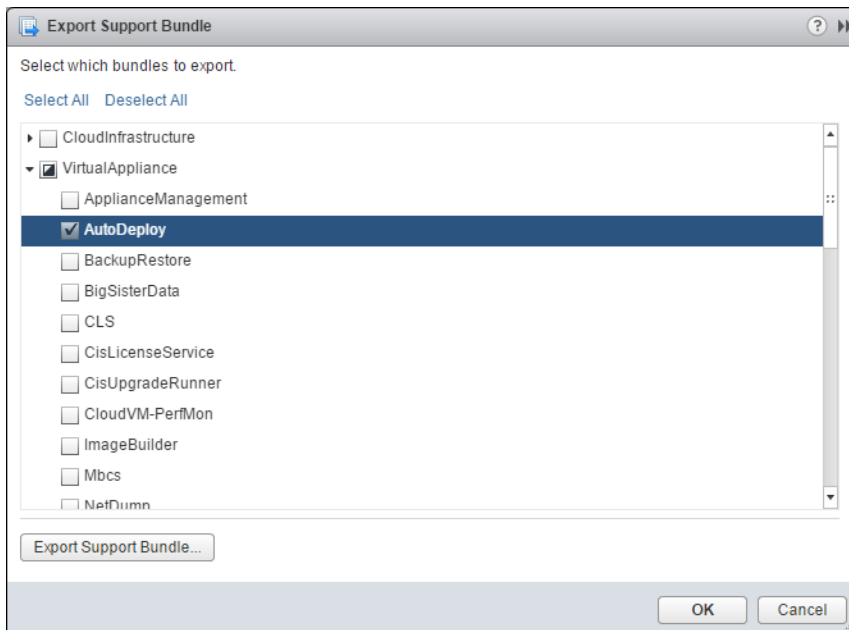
Export Support Bundle

Select which bundles to export.

Select All Deselect All

CloudInfrastructure
VirtualAppliance
ApplianceManagement
AutoDeploy
BackupRestore
BigSisterData
CLS
CisLicenseService
CisUpgradeRunner
CloudVM-PerfMon
ImageBuilder
Mbcs
NetDump

Export Support Bundle...

OK Cancel